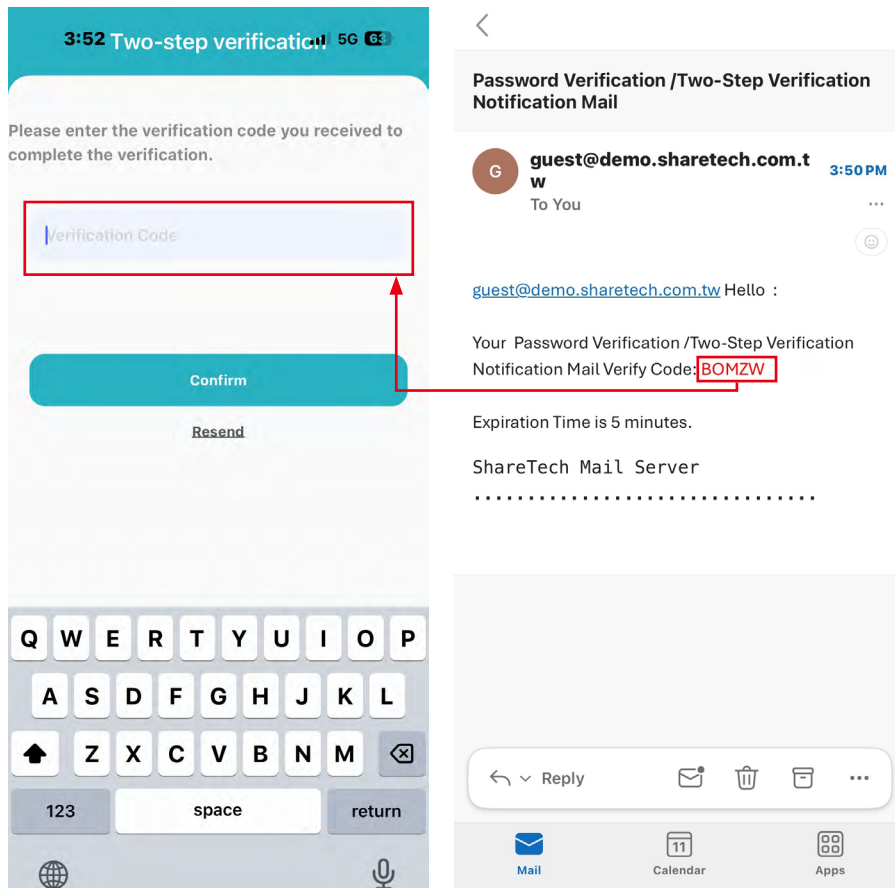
3:52 Two-step verification 5G 63

Please enter the verification code you received to complete the verification.

Verification Code

Confirm

Resend

Q W E R T Y U I O P
A S D F G H J K L
Z X C V B N M
123 space return

Password Verification /Two-Step Verification Notification Mail

G guest@demo.sharetech.com.tw 3:50 PM
To You

guest@demo.sharetech.com.tw Hello :

Your Password Verification /Two-Step Verification Notification Mail Verify Code: BOMZW

Expiration Time is 5 minutes.

ShareTech Mail Server
.................................

Reply

Mail Calendar Apps
11